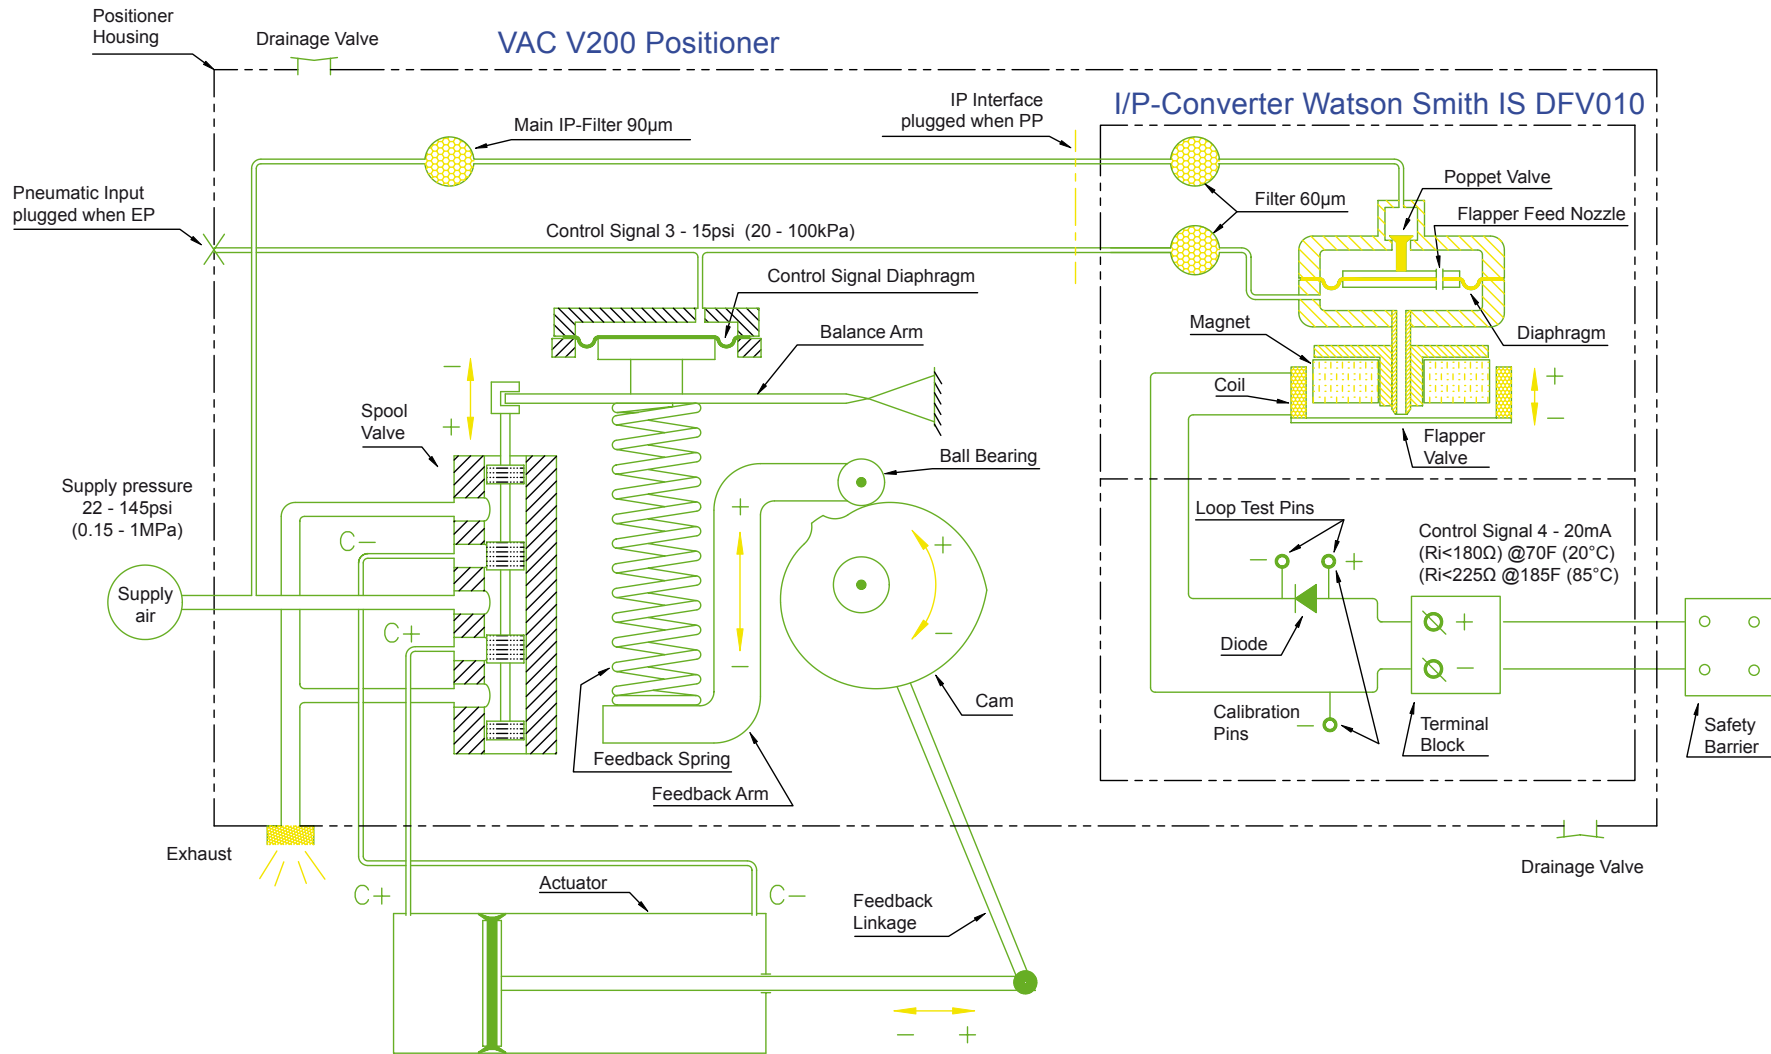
Positioner Housing

Drainage Valve

VAC V200 Positioner

I/P-Converter Watson Smith IS DFV010

IP Interface plugged when PP

Main IP-Filter 90µm

Pneumatic Input plugged when EP

Control Signal 3 - 15psi (20 - 100kPa)

Filter 60µm

Poppet Valve

Flapper Feed Nozzle

Control Signal Diaphragm

Balance Arm

Magnet

Diaphragm

Coil

Flapper Valve

Spool Valve

Ball Bearing

Supply pressure 22 - 145psi (0.15 - 1MPa)

Supply air

C−

C+

Loop Test Pins

Control Signal 4 - 20mA (Ri<180Ω) @70F (20°C) (Ri<225Ω @185F (85°C)

Diode

Cam

Calibration Pins

Terminal Block

Safety Barrier

Feedback Spring

Feedback Arm

Exhaust

Drainage Valve

Actuator

C+

C−

Feedback Linkage

− +